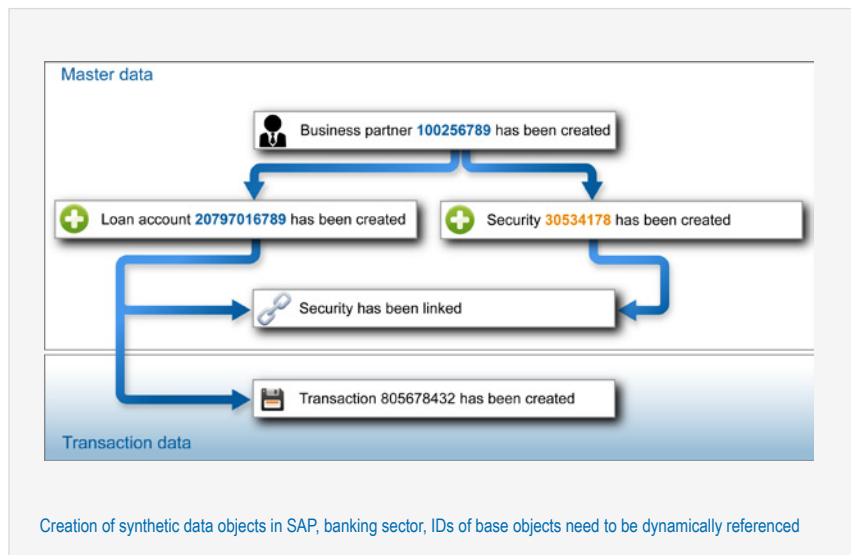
Master data

Business partner 100256789 has been created

Loan account 20797016789 has been created

Security 30534178 has been created

Security has been linked

Transaction 805678432 has been created

Transaction data

Creation of synthetic data objects in SAP, banking sector, IDs of base objects need to be dynamically referenced